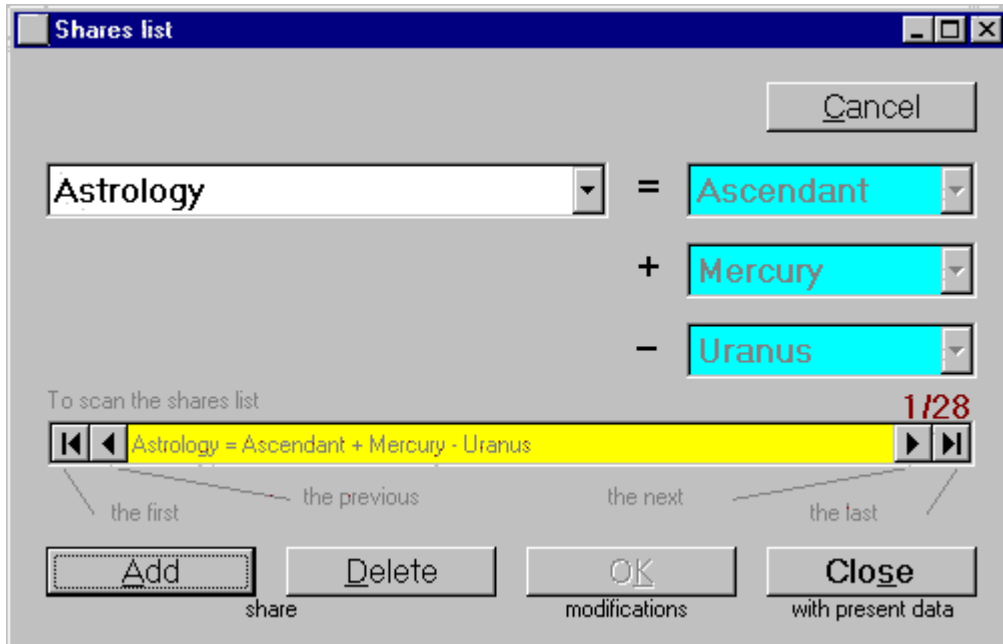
Shares list

Cancel

Astrology = Ascendant

+ Mercury

− Uranus

To scan the shares list

1/28

Astrology = Ascendant + Mercury - Uranus

the first the previous the next the last

Add share

Delete

OK modifications

Close with present data